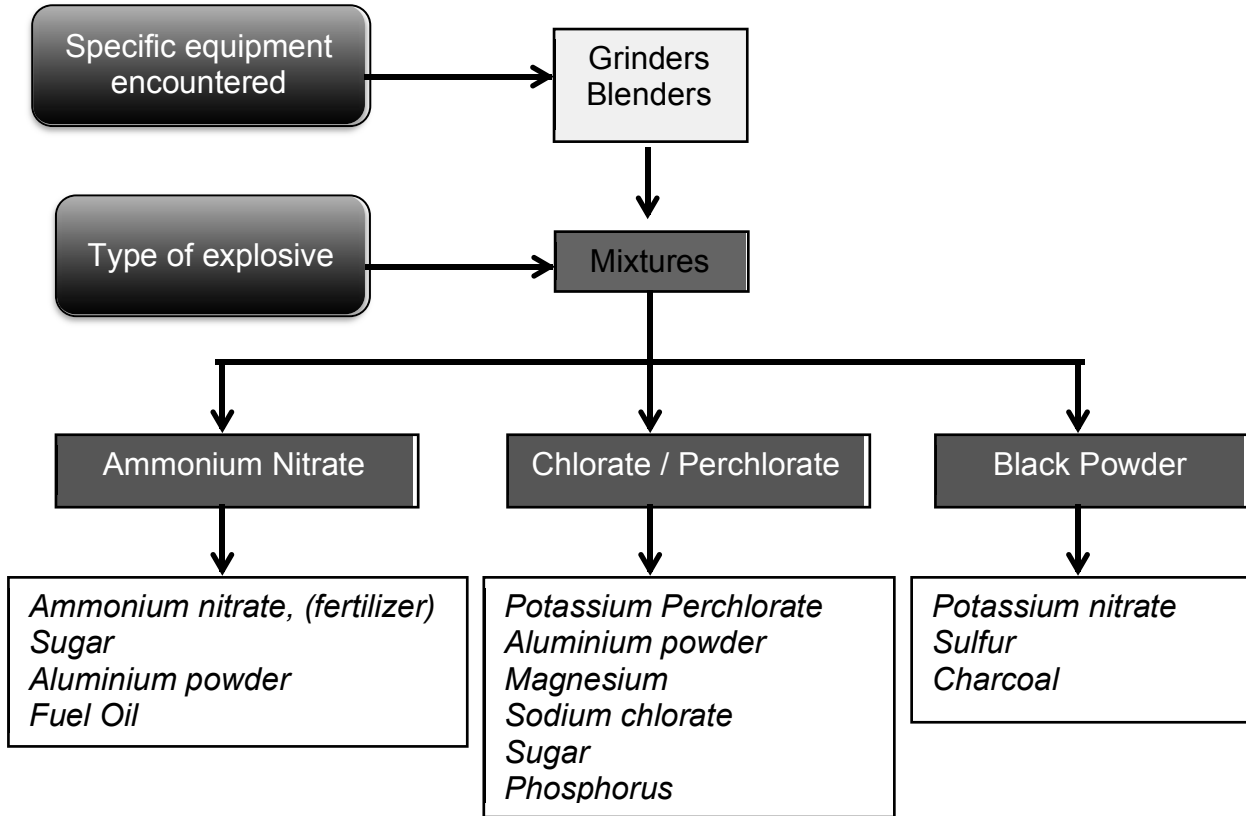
Specific equipment encountered

Grinders
Blenders

Type of explosive

Mixtures

Ammonium Nitrate

Chlorate / Perchlorate

Black Powder

*Ammonium nitrate, (fertilizer)*
*Sugar*
*Aluminium powder*
*Fuel Oil*

*Potassium Perchlorate*
*Aluminium powder*
*Magnesium*
*Sodium chlorate*
*Sugar*
*Phosphorus*

*Potassium nitrate*
*Sulfur*
*Charcoal*